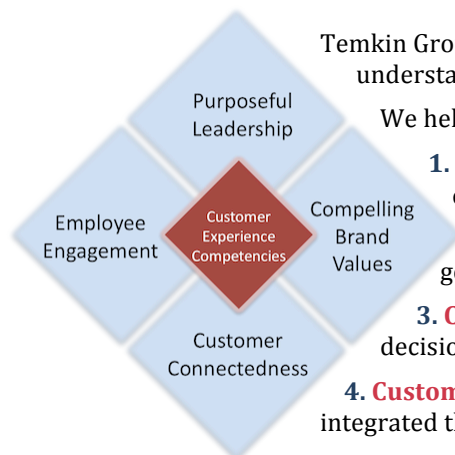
Purposeful Leadership

Employee Engagement

Customer Experience Competencies

Compelling Brand Values

Customer Connectedness

Temkin Gro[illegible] understa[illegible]

We hel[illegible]

1. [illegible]

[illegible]

g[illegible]

3. C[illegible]

decisio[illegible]

4. Custom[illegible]

integrated t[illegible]